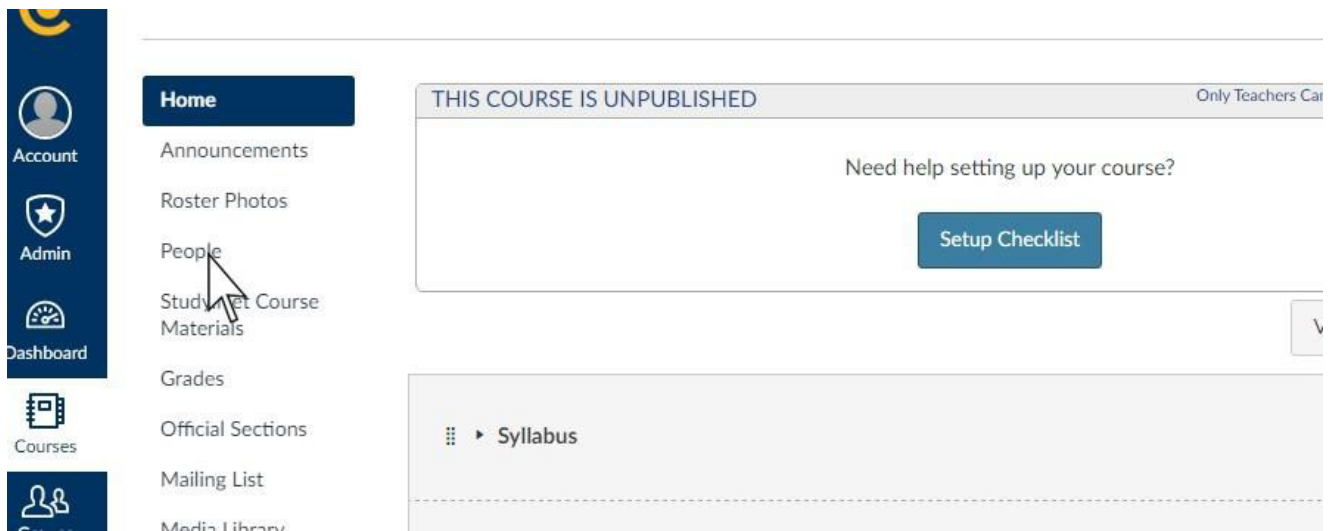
Account

Admin

Dashboard

Courses

Home

Announcements

Roster Photos

People

Study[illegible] Course Materials

Grades

Official Sections

Mailing List

Media Library

THIS COURSE IS UNPUBLISHED

Only Teachers Ca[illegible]

Need help setting up your course?

Setup Checklist

V

Syllabus